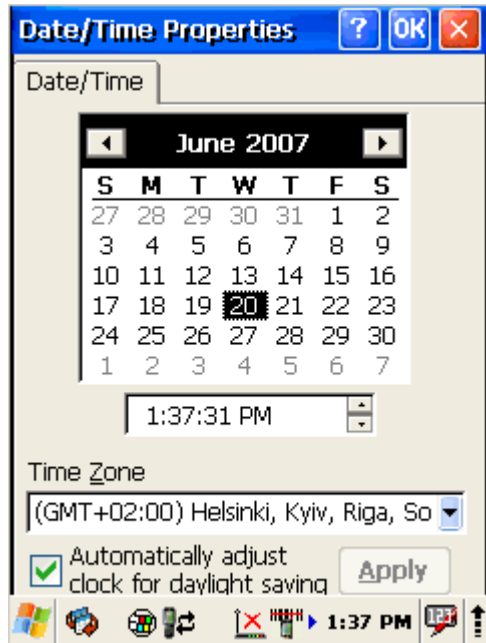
Date/Time Properties ? OK ×

Date/Time

June 2007

| S | M | T | W | T | F | S |
|---|---|---|---|---|---|---|
| 27 | 28 | 29 | 30 | 31 | 1 | 2 |
| 3 | 4 | 5 | 6 | 7 | 8 | 9 |
| 10 | 11 | 12 | 13 | 14 | 15 | 16 |
| 17 | 18 | 19 | 20 | 21 | 22 | 23 |
| 24 | 25 | 26 | 27 | 28 | 29 | 30 |
| 1 | 2 | 3 | 4 | 5 | 6 | 7 |

1:37:31 PM

Time Zone

(GMT+02:00) Helsinki, Kyiv, Riga, So

Automatically adjust clock for daylight saving

Apply

1:37 PM